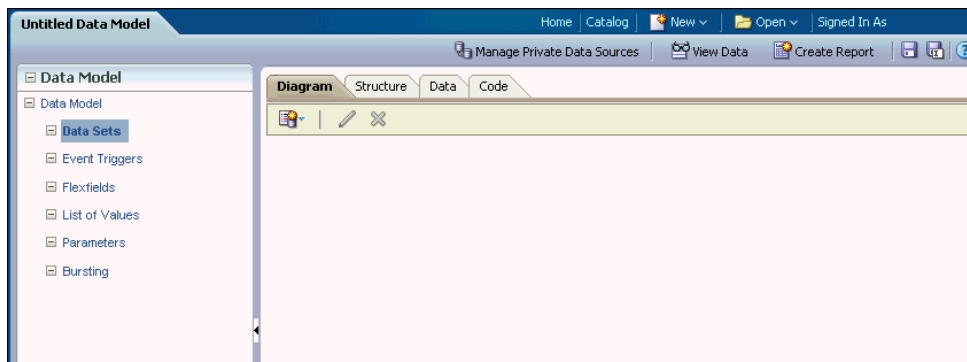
Untitled Data Model

Home | Catalog | New | Open | Signed In As

Manage Private Data Sources | View Data | Create Report

Data Model

Data Model

Data Sets

Event Triggers

Flexfields

List of Values

Parameters

Bursting

Diagram | Structure | Data | Code